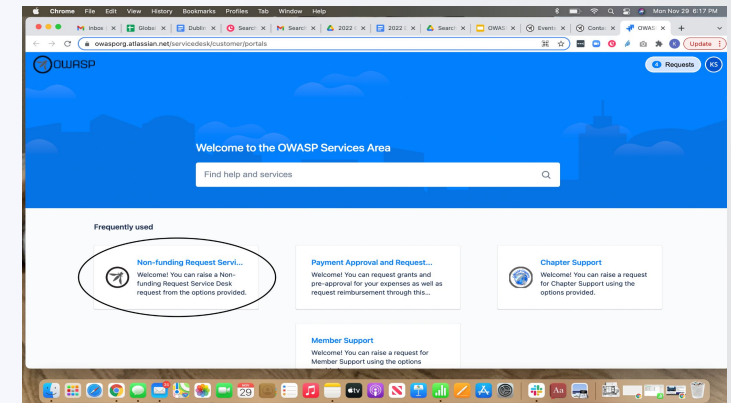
Chrome File Edit View History Bookmarks Profiles Tab Window Help

Mon Nov 29 6:17 PM

Inbox | Global | Dublin | Search | Search | 2022 | 2022 | Search | OWASP | Events | Conta | OWASP

owasporg.atlassian.net/servicedesk/customer/portals

Update

OWASP

4 Requests KS

Welcome to the OWASP Services Area

Find help and services

Frequently used

Non-funding Request Servi...
Welcome! You can raise a Non-funding Request Service Desk request from the options provided.

Payment Approval and Request...
Welcome! You can request grants and pre-approval for your expenses as well as request reimbursement through this...

Chapter Support
Welcome! You can raise a request for Chapter Support using the options provided.

Member Support
Welcome! You can raise a request for Member Support using the options

29